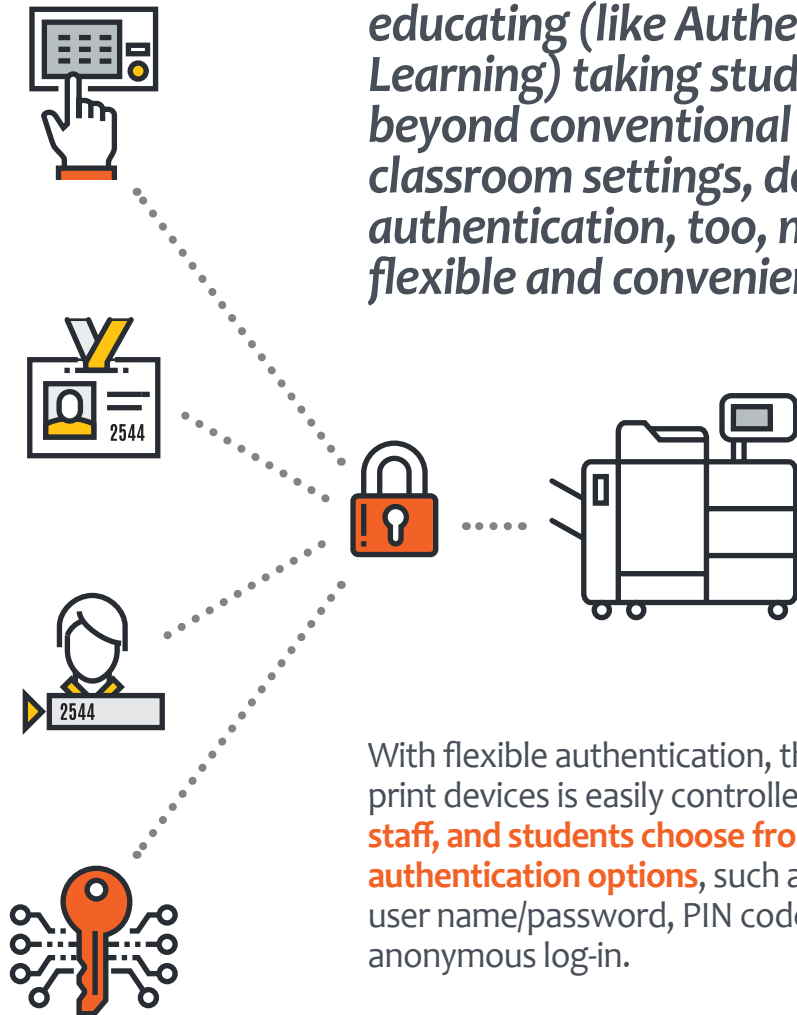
educating (like Authe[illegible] Learning) taking stud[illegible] beyond conventional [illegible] classroom settings, d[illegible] authentication, too, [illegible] flexible and convenie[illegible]

2544

2544

With flexible authentication, th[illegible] print devices is easily controlle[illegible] staff, and students choose fro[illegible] authentication options, such a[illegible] user name/password, PIN code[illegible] anonymous log-in.